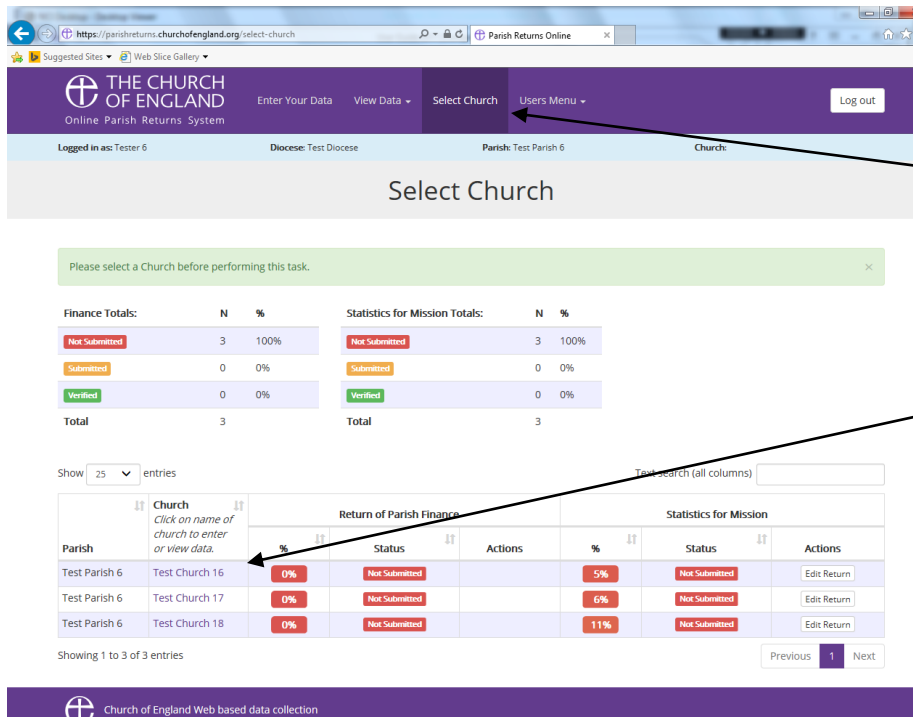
https://parishreturns.churchofengland.org/select-church

Parish Returns Online

Suggested Sites ▾ Web Slice Gallery ▾

THE CHURCH OF ENGLAND
Online Parish Returns System

Enter Your Data View Data ▾ Select Church Users Menu ▾

Log out

Logged in as: Tester 6 Diocese: Test Diocese Parish: Test Parish 6 Church:

Select Church

Please select a Church before performing this task. ×

| Finance Totals: | N | % |
|---|---|---|
| Not Submitted | 3 | 100% |
| Submitted | 0 | 0% |
| Verified | 0 | 0% |
| Total | 3 | |

| Statistics for Mission Totals: | N | % |
|---|---|---|
| Not Submitted | 3 | 100% |
| Submitted | 0 | 0% |
| Verified | 0 | 0% |
| Total | 3 | |

Show 25 entries

Text search (all columns)

| Parish | Church Click on name of church to enter or view data. | Return of Parish Finance % | Status | Actions | Statistics for Mission % | Status | Actions |
|---|---|---|---|---|---|---|---|
| Test Parish 6 | Test Church 16 | 0% | Not Submitted | | 5% | Not Submitted | Edit Return |
| Test Parish 6 | Test Church 17 | 0% | Not Submitted | | 6% | Not Submitted | Edit Return |
| Test Parish 6 | Test Church 18 | 0% | Not Submitted | | 11% | Not Submitted | Edit Return |

Showing 1 to 3 of 3 entries

Previous 1 Next

Church of England Web based data collection